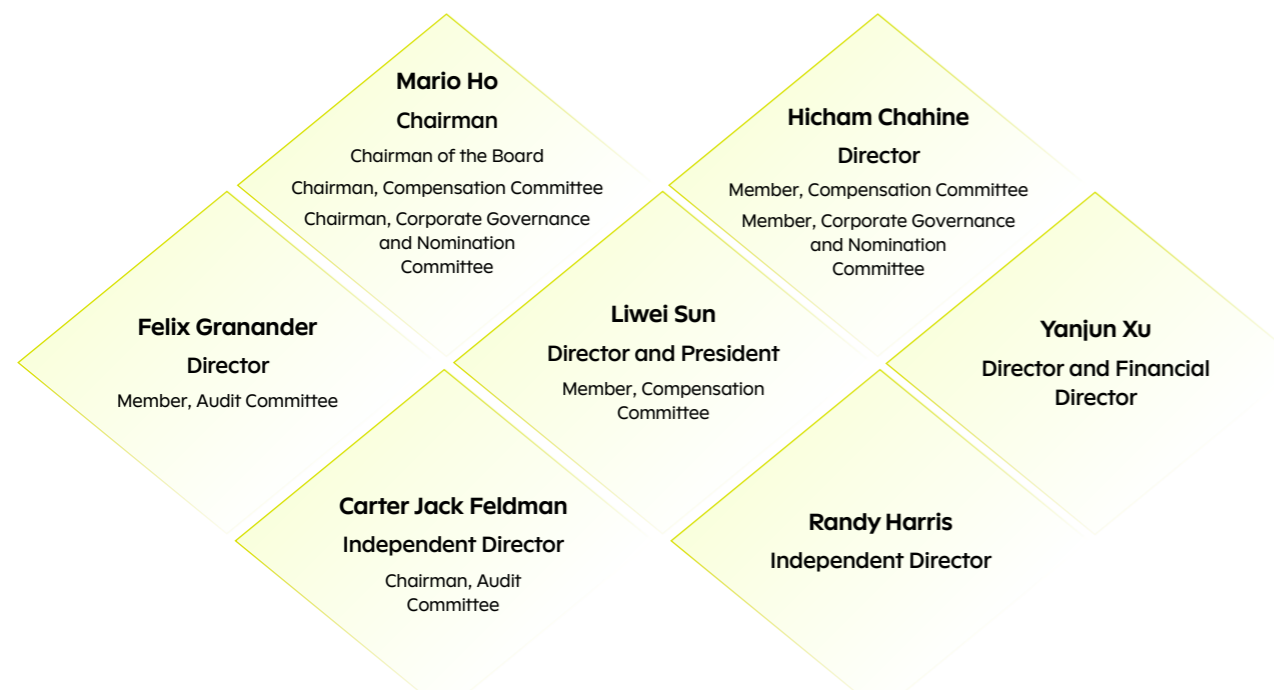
Mario Ho
Chairman
Chairman of the Board
Chairman, Compensation Committee
Chairman, Corporate Governance and Nomination Committee

Hicham Chahine
Director
Member, Compensation Committee
Member, Corporate Governance and Nomination Committee

Felix Granander
Director
Member, Audit Committee

Liwei Sun
Director and President
Member, Compensation Committee

Yanjun Xu
Director and Financial Director

Carter Jack Feldman
Independent Director
Chairman, Audit Committee

Randy Harris
Independent Director